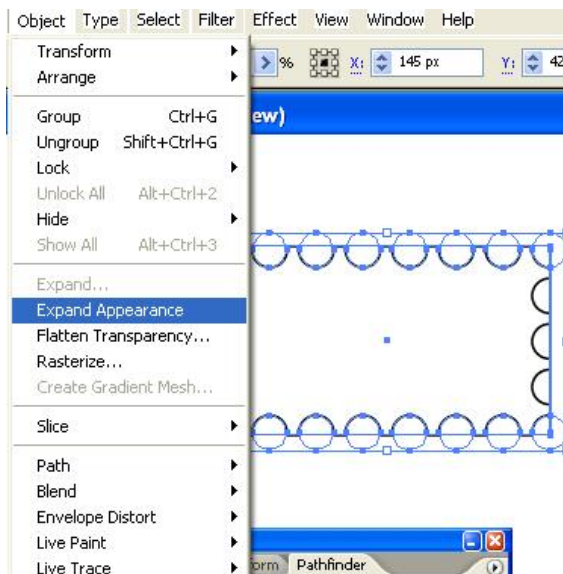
Object Type Select Filter Effect View Window Help

Transform
Arrange

Group Ctrl+G
Ungroup Shift+Ctrl+G
Lock
Unlock All Alt+Ctrl+2
Hide
Show All Alt+Ctrl+3

Expand...
Expand Appearance
Flatten Transparency...
Rasterize...
Create Gradient Mesh...

Slice

Path
Blend
Envelope Distort
Live Paint
Live Trace

% X: 145 px Y: 42

ew)

orm Pathfinder